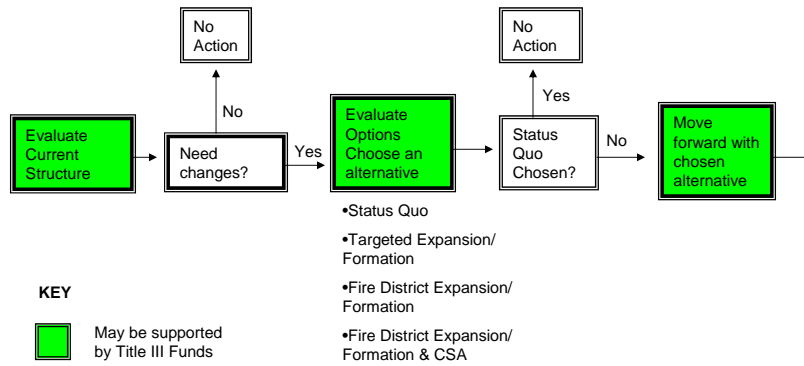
No Action

No

Evaluate Current Structure

Need changes?

Yes

Evaluate Options Choose an alternative

•Status Quo

•Targeted Expansion/ Formation

•Fire District Expansion/ Formation

•Fire District Expansion/ Formation & CSA

No Action

Yes

Status Quo Chosen?

No

Move forward with chosen alternative

KEY

May be supported by Title III Funds